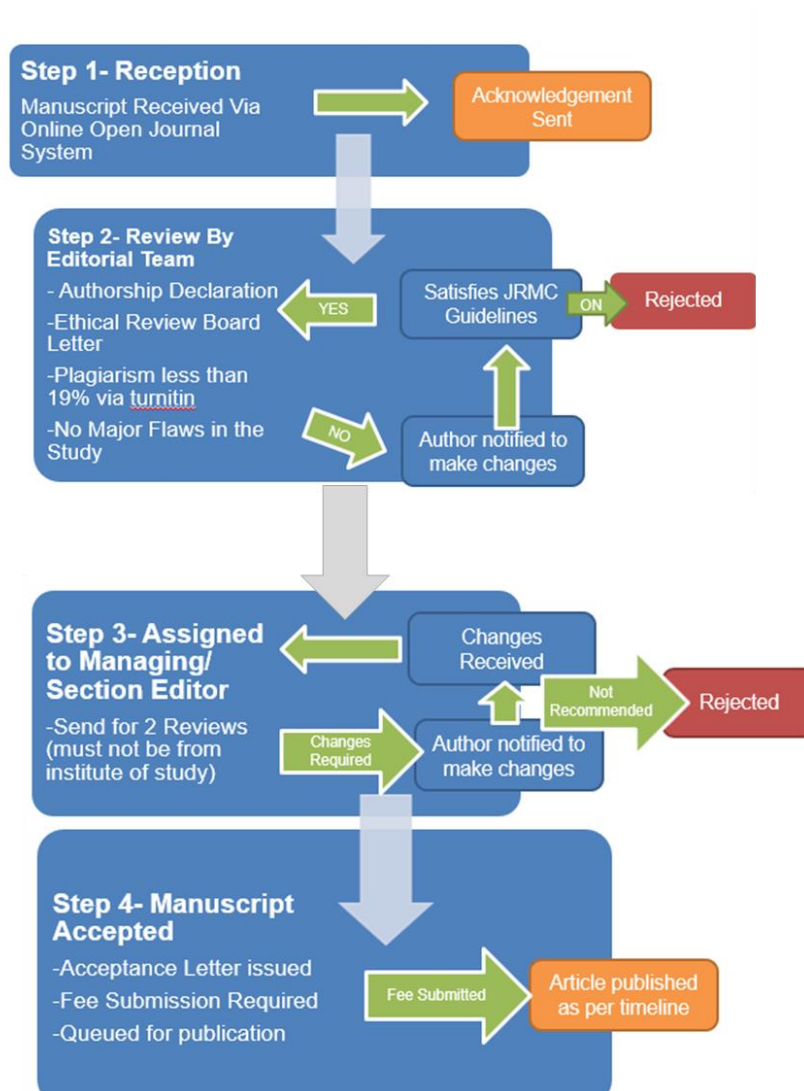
Step 1- Reception

Manuscript Received Via Online Open Journal System

Acknowledgement Sent

Step 2- Review By Editorial Team

- Authorship Declaration

-Ethical Review Board Letter

-Plagiarism less than 19% via turnitin

-No Major Flaws in the Study

YES

NO

Satisfies JRMC Guidelines

ON

Rejected

Author notified to make changes

Step 3- Assigned to Managing/ Section Editor

-Send for 2 Reviews (must not be from institute of study)

Changes Received

Changes Required

Author notified to make changes

Not Recommended

Rejected

Step 4- Manuscript Accepted

-Acceptance Letter issued

-Fee Submission Required

-Queued for publication

Fee Submitted

Article published as per timeline